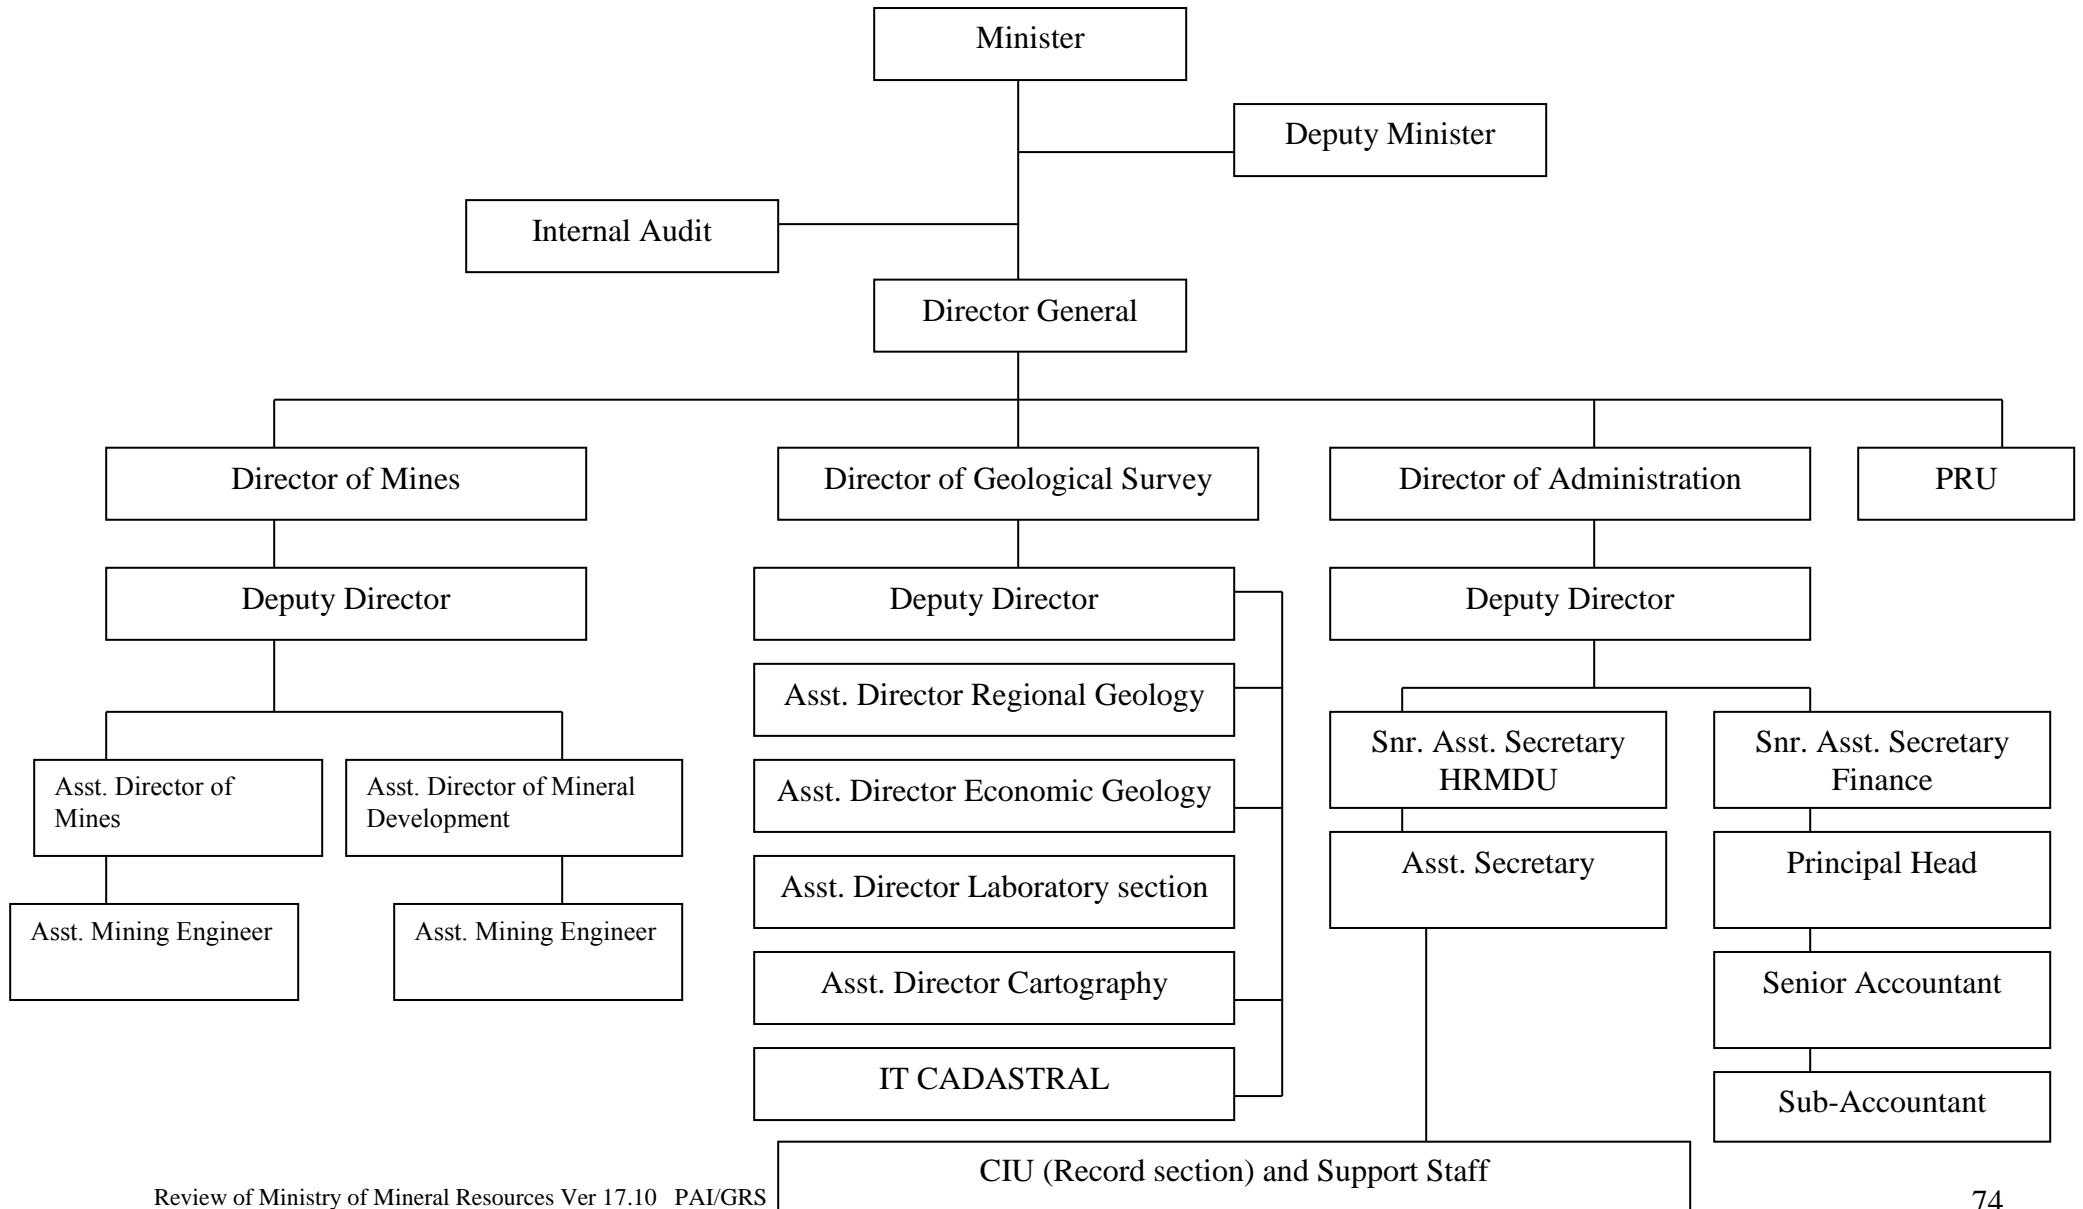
Minister

Deputy Minister

Internal Audit

Director General

Director of Mines

Director of Geological Survey

Director of Administration

PRU

Deputy Director

Deputy Director

Deputy Director

Asst. Director Regional Geology

Snr. Asst. Secretary HRMDU

Snr. Asst. Secretary Finance

Asst. Director of Mines

Asst. Director of Mineral Development

Asst. Director Economic Geology

Asst. Secretary

Principal Head

Asst. Director Laboratory section

Asst. Mining Engineer

Asst. Mining Engineer

Asst. Director Cartography

Senior Accountant

IT CADASTRAL

Sub-Accountant

CIU (Record section) and Support Staff

Review of Ministry of Mineral Resources Ver 17.10 PAI/GRS

74